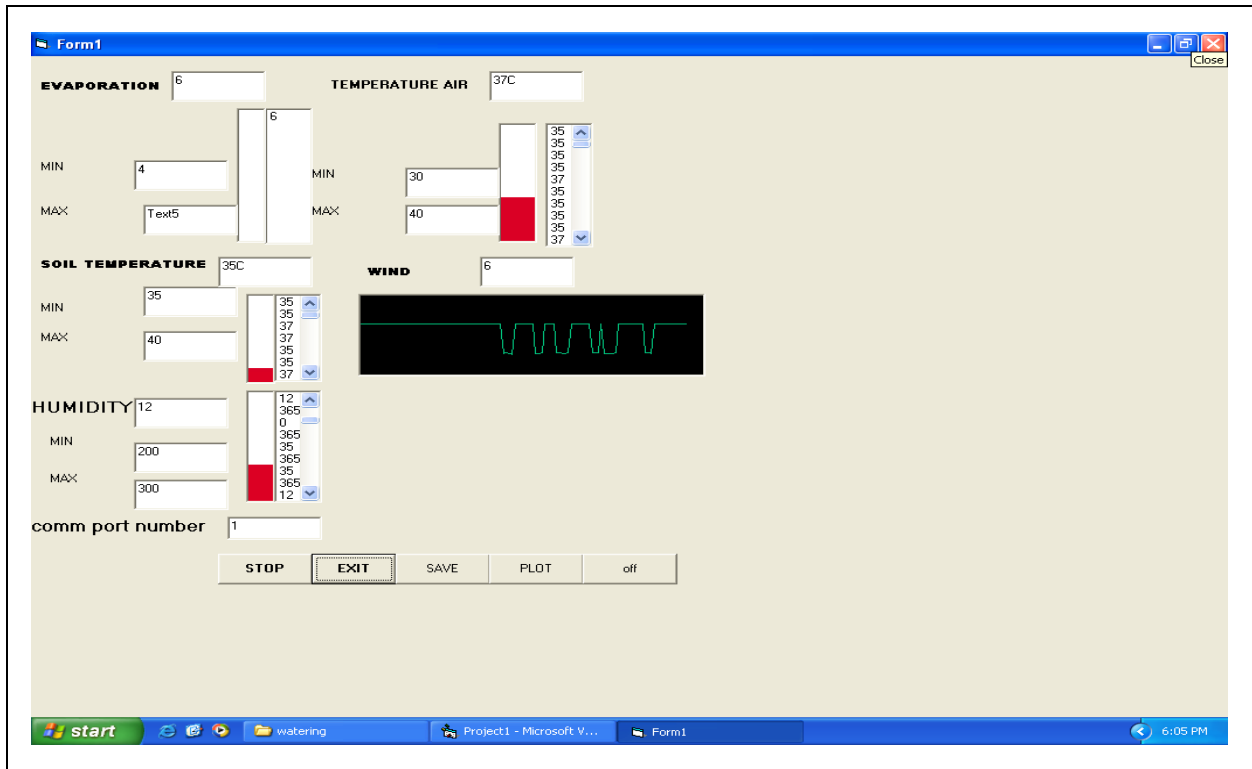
Form1

Close

EVAPORATION 6

TEMPERATURE AIR 37C

6

MIN 4

MAX Text5

MIN 30

MAX 40

35
35
35
35
37
35
35
35
35
37

SOIL TEMPERATURE 35C

WIND 6

MIN 35

MAX 40

35
35
37
37
35
35
37

HUMIDITY 12

MIN 200

MAX 300

12
365
0
365
35
365
35
365
12

comm port number 1

STOP EXIT SAVE PLOT off

start watering Project1 - Microsoft V... Form1 6:05 PM